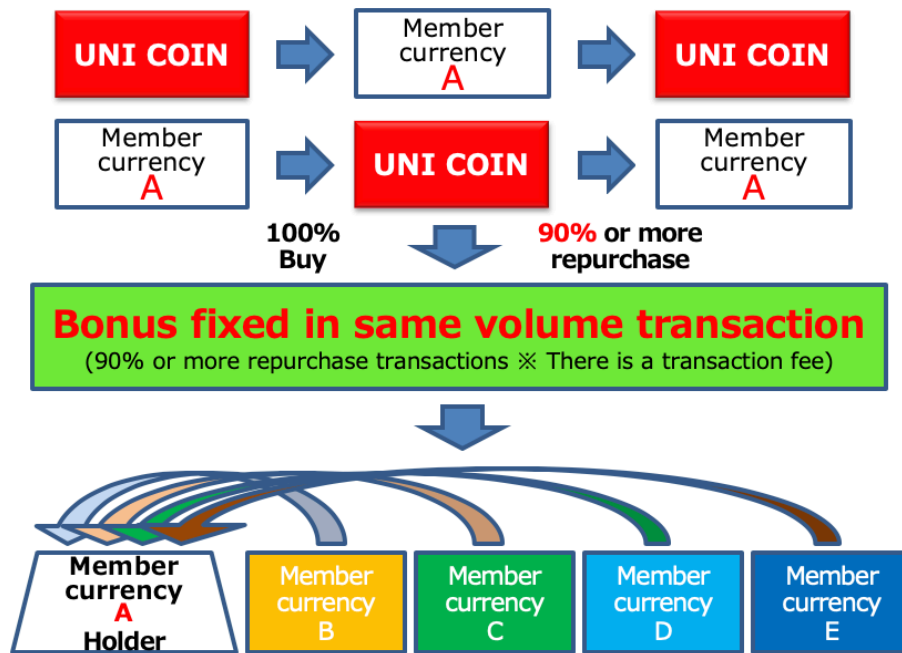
UNI COIN

Member currency A

UNI COIN

Member currency A

UNI COIN

Member currency A

100% Buy

90% or more repurchase

Bonus fixed in same volume transaction
(90% or more repurchase transactions ※ There is a transaction fee)

Member currency A Holder

Member currency B

Member currency C

Member currency D

Member currency E